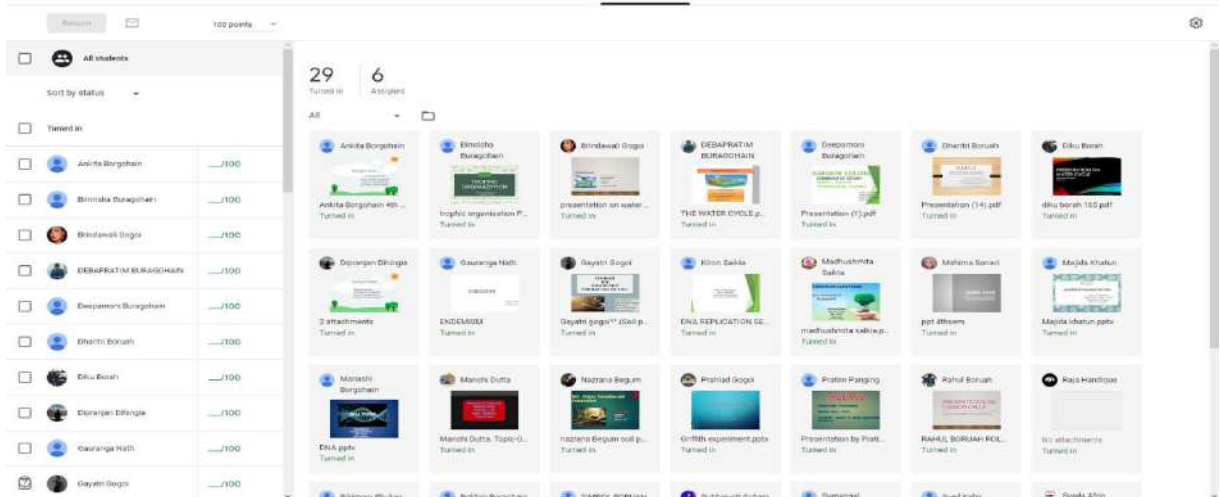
Return

100 points

All students

Sort by status

Turned in

Ankita Borgohain ___/100

Binnisha Buragohain ___/100

Brindawali Gogoi ___/100

DEBAPRATIM BURAGOHAIN ___/100

Deepamoni Buragohain ___/100

Dhantri Boruah ___/100

Diku Borah ___/100

Dipranjan Dihingia ___/100

Gauranga Nath ___/100

Gayatri Gogoi ___/100

29 Turned in

6 Assigned

All

Ankita Borgohain
Ankita Borgohain 4th ...
Turned in

Binnisha Buragohain
trophic organization P...
Turned in

Brindawali Gogoi
presentation on water ...
Turned in

DEBAPRATIM BURAGOHAIN
THE WATER CYCLE.p...
Turned in

Deepamoni Buragohain
Presentation (1).pdf
Turned in

Dhantri Boruah
Presentation (14).pdf
Turned in

Diku Borah
diku borah 165.pdf
Turned in

Dipranjan Dihingia
2 attachments
Turned in

Gauranga Nath
ENDEMISM
Turned in

Gayatri Gogoi
Gayatri gogoi** (Soil p...
Turned in

Kiron Saikia
DNA REPLICATION SE...
Turned in

Madhushmita Saikia
madhushmita saikia.p...
Turned in

Mahima Borah
ppt 4thsem
Turned in

Majida Khatun
Majida khatun.pptx
Turned in

Manashi Borgohain
DNA.pptx
Turned in

Manchi Dutta
Manchi Dutta. Topic-G...
Turned in

Nazrana Begum
nazrana Begum soil p...
Turned in

Prahlad Gogoi
Griffith experiment.pptx
Turned in

Pratim Panging
Presentation by Prati...
Turned in

Rahul Boruah
RAHUL BORUAH FOL...
Turned in

Raja Handique
No attachments
Turned in